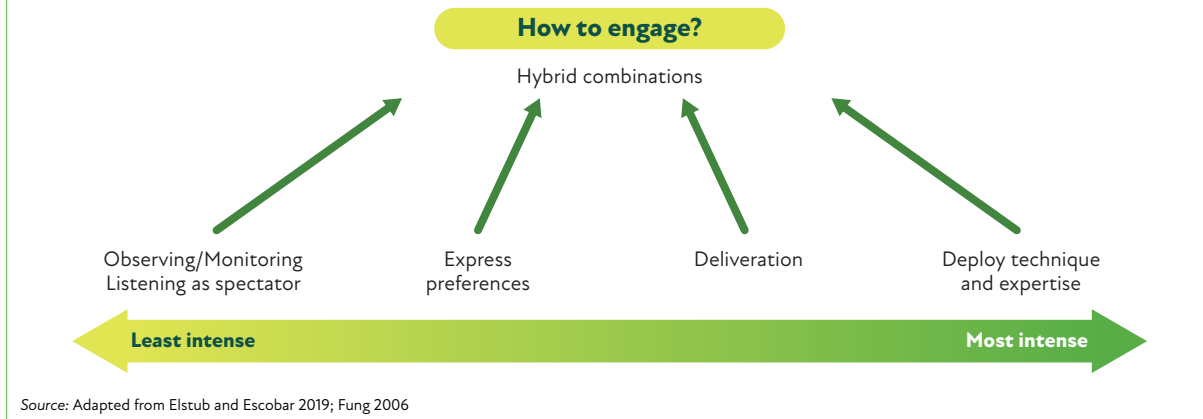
How to engage?

Hybrid combinations

Observing/Monitoring
Listening as spectator

Express preferences

Deliveration

Deploy technique and expertise

Least intense

Most intense

Source: Adapted from Elstub and Escobar 2019; Fung 2006